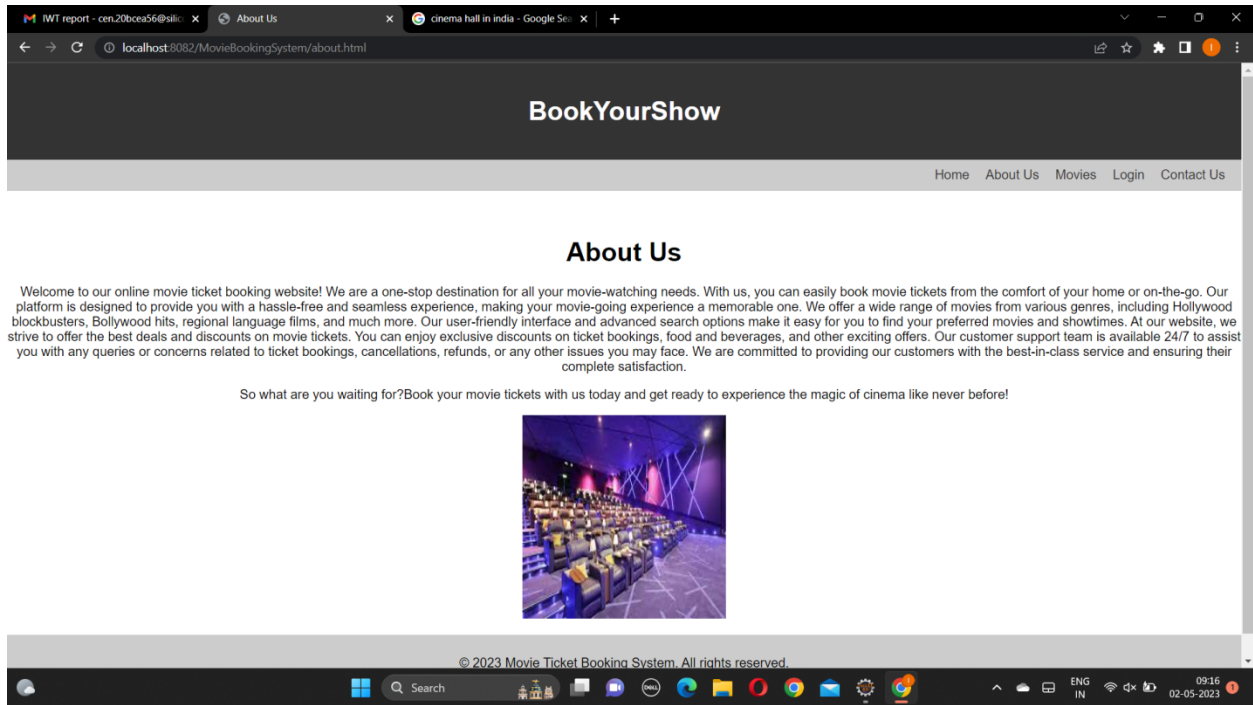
IWT report - cen.20bceа56@silic ×
About Us ×
cinema hall in india - Google Sea ×
+

localhost:8082/MovieBookingSystem/about.html

BookYourShow

Home About Us Movies Login Contact Us

About Us

Welcome to our online movie ticket booking website! We are a one-stop destination for all your movie-watching needs. With us, you can easily book movie tickets from the comfort of your home or on-the-go. Our platform is designed to provide you with a hassle-free and seamless experience, making your movie-going experience a memorable one. We offer a wide range of movies from various genres, including Hollywood blockbusters, Bollywood hits, regional language films, and much more. Our user-friendly interface and advanced search options make it easy for you to find your preferred movies and showtimes. At our website, we strive to offer the best deals and discounts on movie tickets. You can enjoy exclusive discounts on ticket bookings, food and beverages, and other exciting offers. Our customer support team is available 24/7 to assist you with any queries or concerns related to ticket bookings, cancellations, refunds, or any other issues you may face. We are committed to providing our customers with the best-in-class service and ensuring their complete satisfaction.

So what are you waiting for?Book your movie tickets with us today and get ready to experience the magic of cinema like never before!

© 2023 Movie Ticket Booking System. All rights reserved.

Search

ENG IN
09:16
02-05-2023